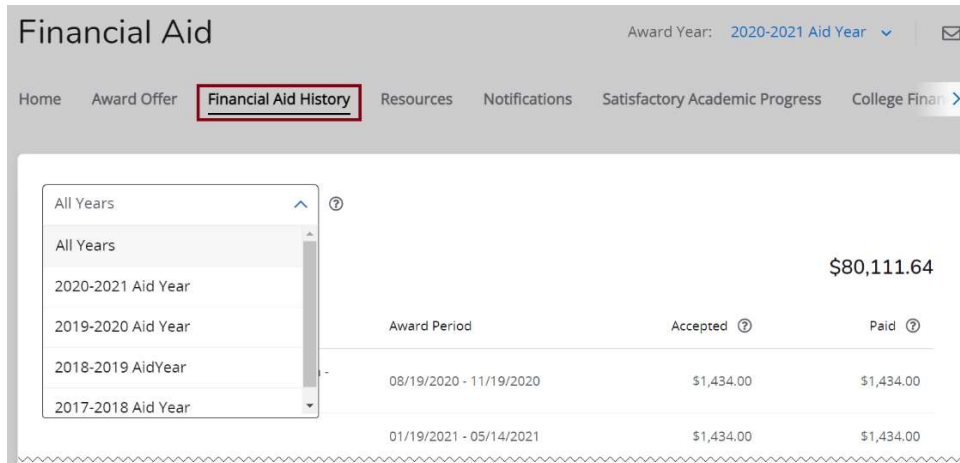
Financial Aid

Award Year: 2020-2021 Aid Year

Home Award Offer Financial Aid History Resources Notifications Satisfactory Academic Progress College Finan

All Years

All Years
2020-2021 Aid Year
2019-2020 Aid Year
2018-2019 AidYear
2017-2018 Aid Year

$80,111.64

| Award Period | Accepted | Paid |
|---|---|---|
| 08/19/2020 - 11/19/2020 | $1,434.00 | $1,434.00 |
| 01/19/2021 - 05/14/2021 | $1,434.00 | $1,434.00 |